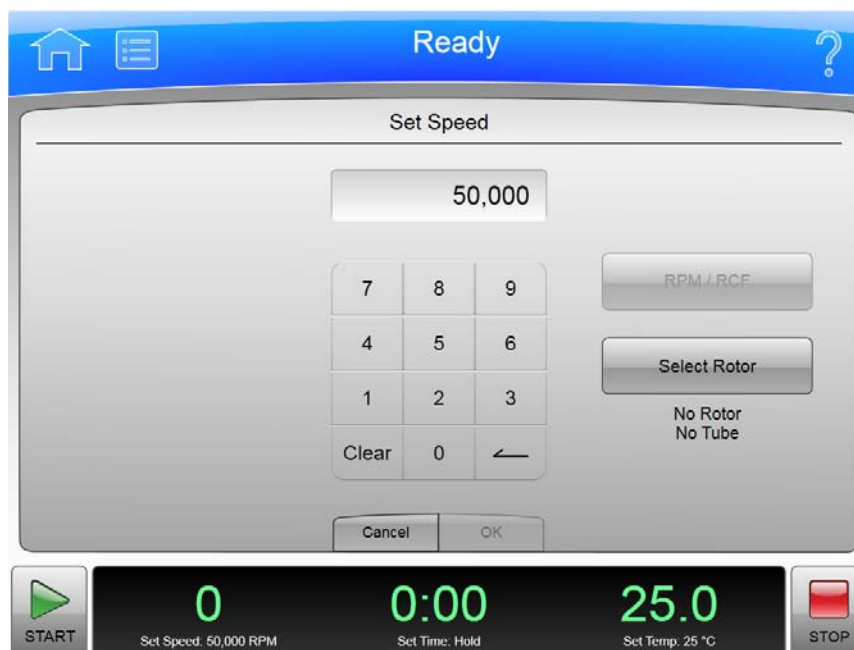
Ready

?

Set Speed

50,000

| 7 | 8 | 9 |
|---|---|---|
| 4 | 5 | 6 |
| 1 | 2 | 3 |
| Clear | 0 | ← |

RPM / RCF

Select Rotor

No Rotor
No Tube

Cancel OK

START

0
Set Speed: 50,000 RPM

0:00
Set Time: Hold

25.0
Set Temp. 25 °C

STOP